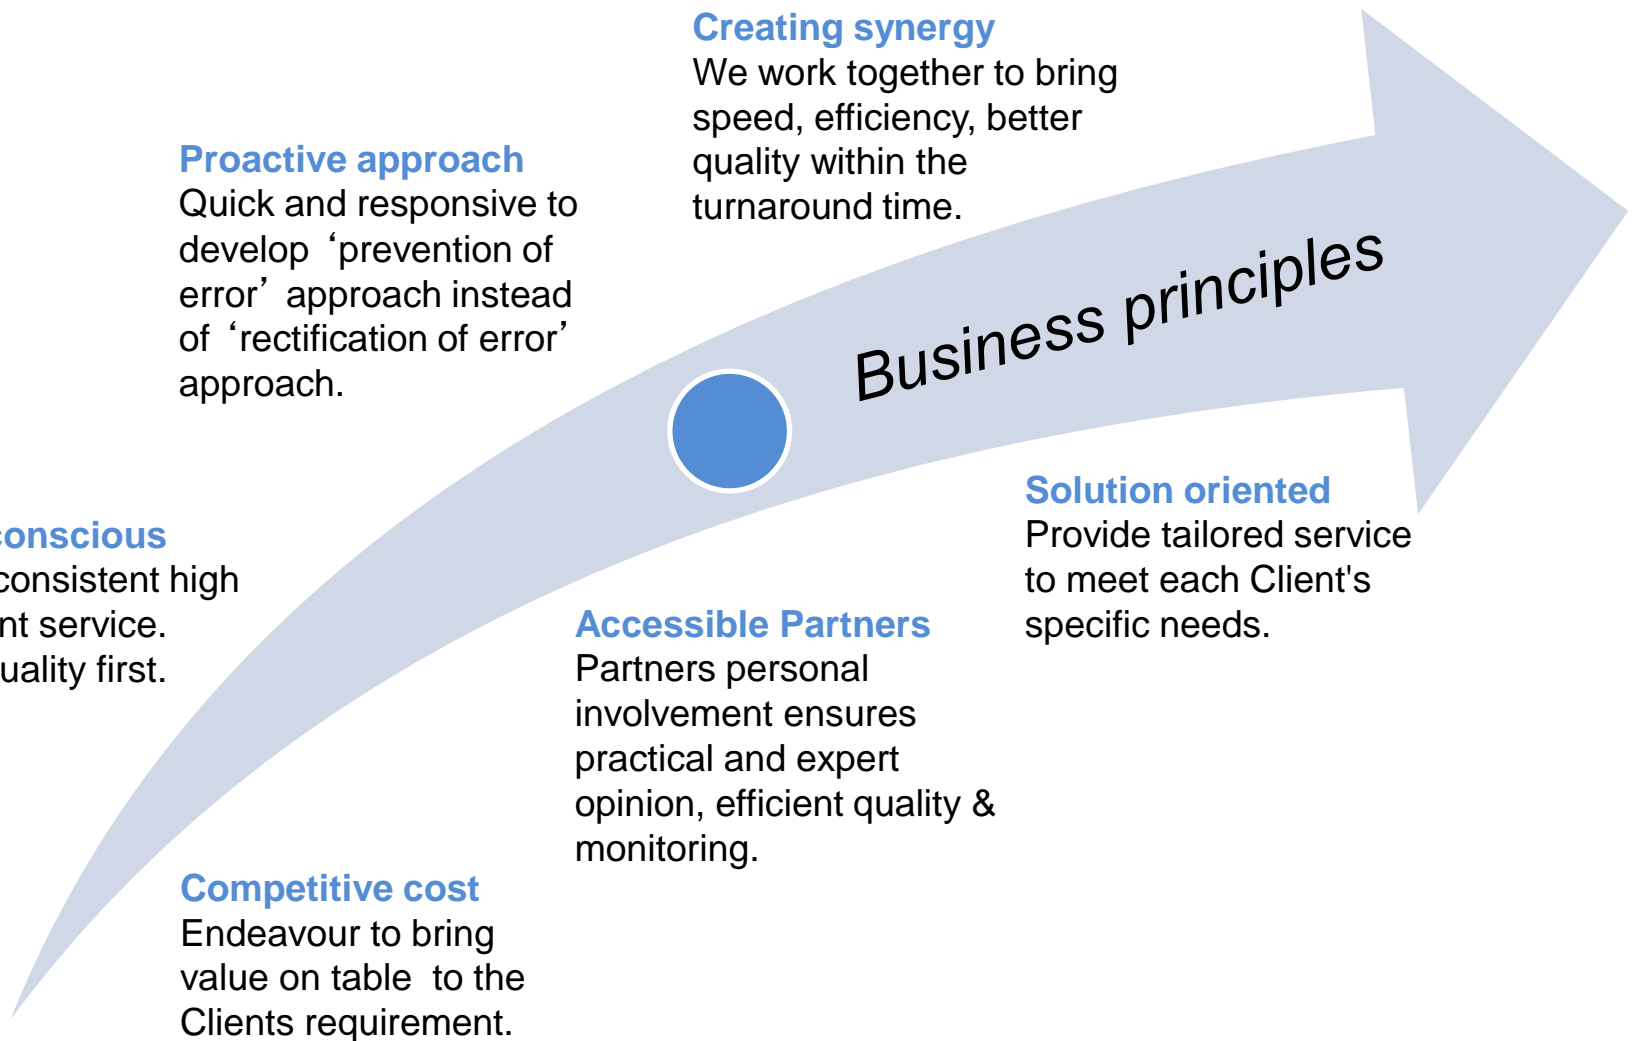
Creating synergy
We work together to bring speed, efficiency, better quality within the turnaround time.

Proactive approach
Quick and responsive to develop ‘prevention of error’ approach instead of ‘rectification of error’ approach.

Business principles

conscious
consistent high
nt service.
uality first.

Solution oriented
Provide tailored service to meet each Client's specific needs.

Accessible Partners
Partners personal involvement ensures practical and expert opinion, efficient quality & monitoring.

Competitive cost
Endeavour to bring value on table to the Clients requirement.